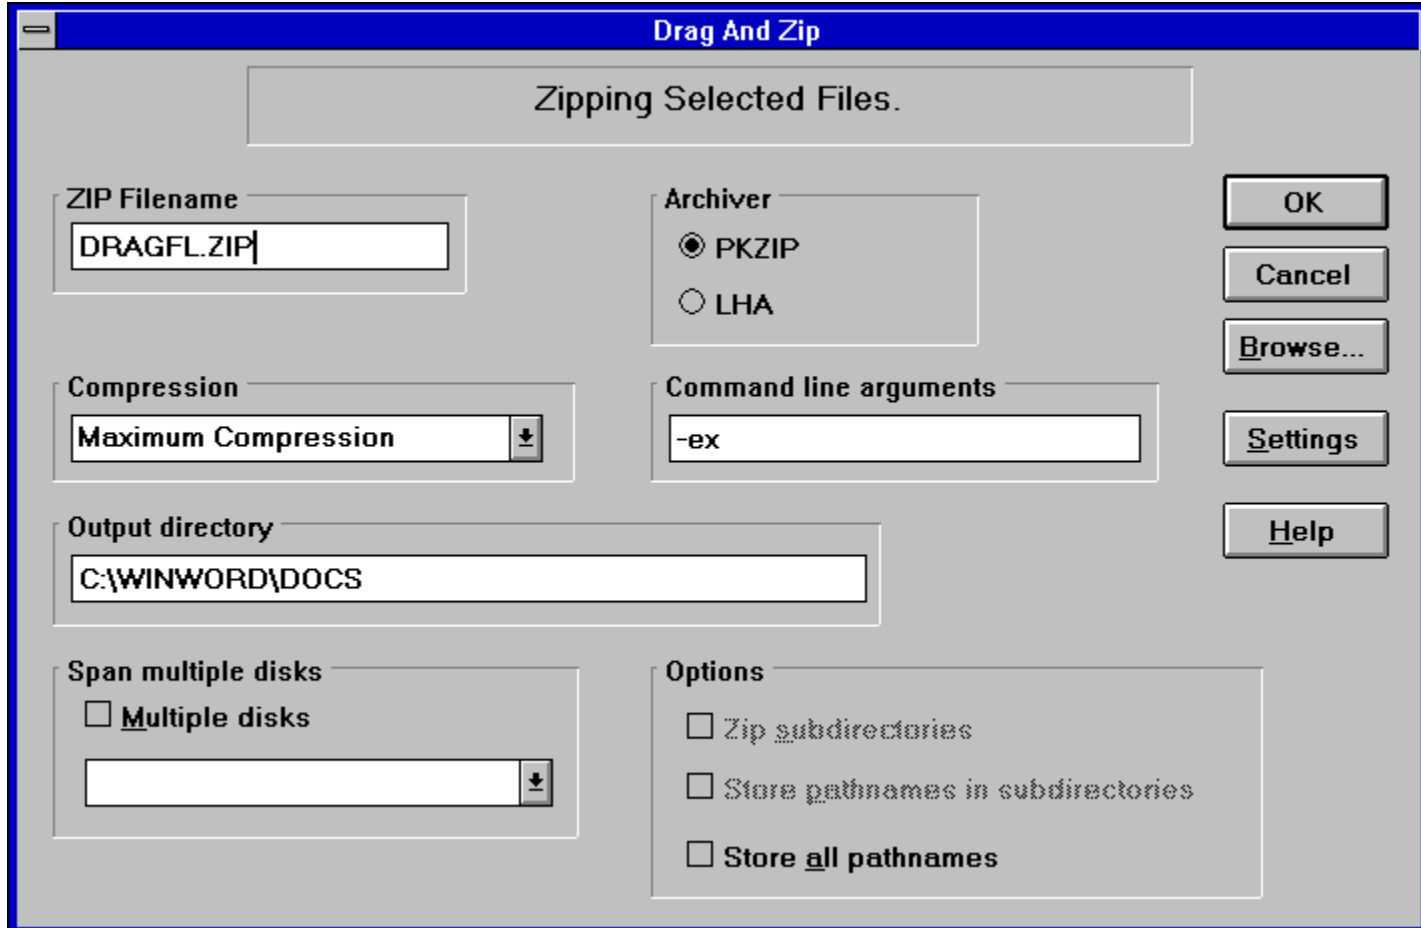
Drag And Zip

Zipping Selected Files.

ZIP Filename
DRAGFL.ZIP

Archiver
PKZIP
LHA

OK
Cancel
Browse...

Compression
Maximum Compression

Command line arguments
-ex

Settings

Output directory
C:\WINWORD\DOCS

Help

Span multiple disks
Multiple disks

Options
Zip subdirectories
Store pathnames in subdirectories
Store all pathnames